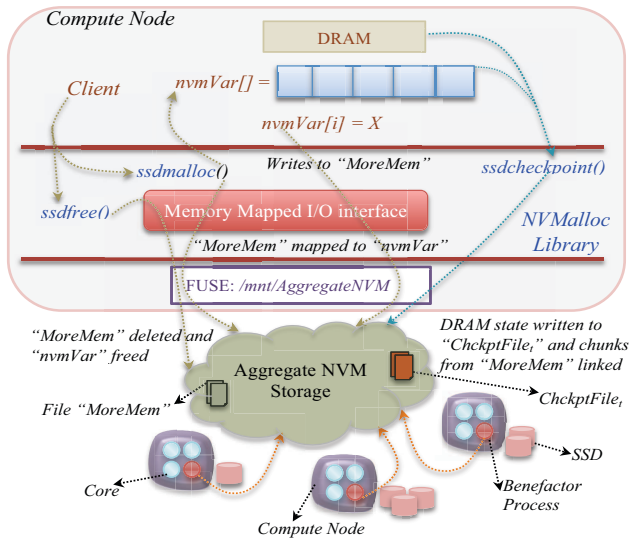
Compute Node

DRAM

Client

nvmVar[] =

nvmVar[i] = X

Writes to "MoreMem"

ssdmalloc()

ssdcheckpoint()

ssdfree()

Memory Mapped I/O interface

NVMalloc Library

"MoreMem" mapped to "nvmVar"

FUSE: /mnt/AggregateNVM

"MoreMem" deleted and "nvmVar" freed

DRAM state written to "ChckptFile$_t$" and chunks from "MoreMem" linked

Aggregate NVM Storage

File "MoreMem"

ChckptFile$_t$

SSD

Core

Benefactor Process

Compute Node